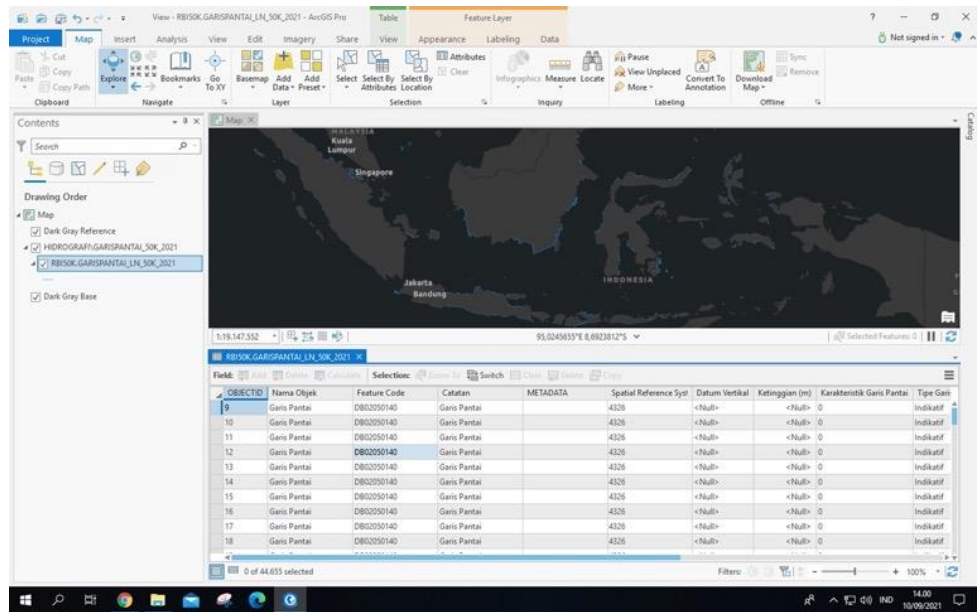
View - RBI50K.GARISPANTAI_LN_50K_2021 - ArcGIS Pro Table Feature Layer ? — □ ×

Project Map Insert Analysis View Edit Imagery Share View Appearance Labeling Data Not signed in

Cut Copy Paste Copy Path Clipboard Explore Bookmarks Go To XY Navigate Basemap Add Data Add Preset Layer Select Select By Attributes Select By Location Attributes Clear Selection Infographics Measure Locate Inquiry Pause View Unplaced More Convert To Annotation Labeling Download Map Sync Remove Offline

Contents Search

Drawing Order
Map
Dark Gray Reference
HIDROGRAFI\GARISPANTAI_50K_2021
RBI50K.GARISPANTAI_LN_50K_2021
Dark Gray Base

Map

MALAYSIA Kuala Lumpur Singapore INDONESIA Jakarta Bandung

1:19.147.552 95,0245655°E 8,6923812°S Selected Features: 0

RBI50K.GARISPANTAI_LN_50K_2021

Field: Add Delete Calculate Selection: Zoom To Switch Clear Delete Copy

| OBJECTID | Nama Objek | Feature Code | Catatan | METADATA | Spatial Reference Syst | Datum Vertikal | Ketinggian (m) | Karakteristik Garis Pantai | Tipe Garis |
|---|---|---|---|---|---|---|---|---|---|
| 9 | Garis Pantai | DB02050140 | Garis Pantai | | 4326 | <Null> | <Null> | 0 | Indikatif |
| 10 | Garis Pantai | DB02050140 | Garis Pantai | | 4326 | <Null> | <Null> | 0 | Indikatif |
| 11 | Garis Pantai | DB02050140 | Garis Pantai | | 4326 | <Null> | <Null> | 0 | Indikatif |
| 12 | Garis Pantai | DB02050140 | Garis Pantai | | 4326 | <Null> | <Null> | 0 | Indikatif |
| 13 | Garis Pantai | DB02050140 | Garis Pantai | | 4326 | <Null> | <Null> | 0 | Indikatif |
| 14 | Garis Pantai | DB02050140 | Garis Pantai | | 4326 | <Null> | <Null> | 0 | Indikatif |
| 15 | Garis Pantai | DB02050140 | Garis Pantai | | 4326 | <Null> | <Null> | 0 | Indikatif |
| 16 | Garis Pantai | DB02050140 | Garis Pantai | | 4326 | <Null> | <Null> | 0 | Indikatif |
| 17 | Garis Pantai | DB02050140 | Garis Pantai | | 4326 | <Null> | <Null> | 0 | Indikatif |
| 18 | Garis Pantai | DB02050140 | Garis Pantai | | 4326 | <Null> | <Null> | 0 | Indikatif |

0 of 44.655 selected Filters: 100%

IND 14.00 10/09/2021